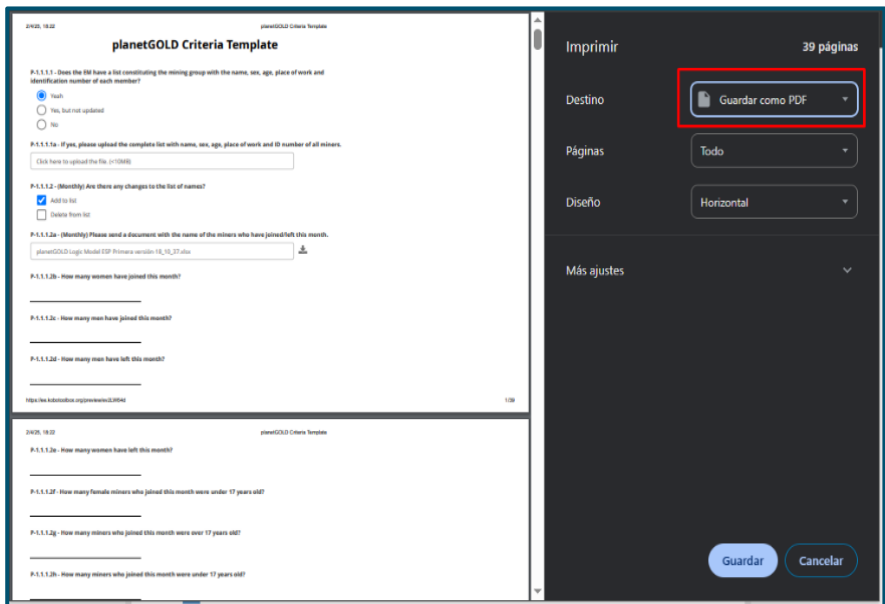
2/4/25, 18:22 planetGOLD Criteria Template

planetGOLD Criteria Template

P-1.1.1.1 - Does the EM have a list constituting the mining group with the name, sex, age, place of work and identification number of each member?

Yeah

Yes, but not updated

No

P-1.1.1.1a - If yes, please upload the complete list with name, sex, age, place of work and ID number of all miners.

Click here to upload the file. (<10MB)

P-1.1.1.2 - (Monthly) Are there any changes to the list of names?

Add to list

Delete from list

P-1.1.1.2a - (Monthly) Please send a document with the name of the miners who have joined/left this month.

planetGOLD Logic Model ESP Primera versión 18_10_37.xlsx

P-1.1.1.2b - How many women have joined this month?

P-1.1.1.2c - How many men have joined this month?

P-1.1.1.2d - How many men have left this month?

https://ee.kobotoolbox.org/preview/ex2LW54d 1/39

2/4/25, 18:22 planetGOLD Criteria Template

P-1.1.1.2e - How many women have left this month?

P-1.1.1.2f - How many female miners who joined this month were under 17 years old?

P-1.1.1.2g - How many miners who joined this month were over 17 years old?

P-1.1.1.2h - How many miners who joined this month were under 17 years old?

Imprimir 39 páginas

Destino Guardar como PDF

Páginas Todo

Diseño Horizontal

Más ajustes

Guardar Cancelar